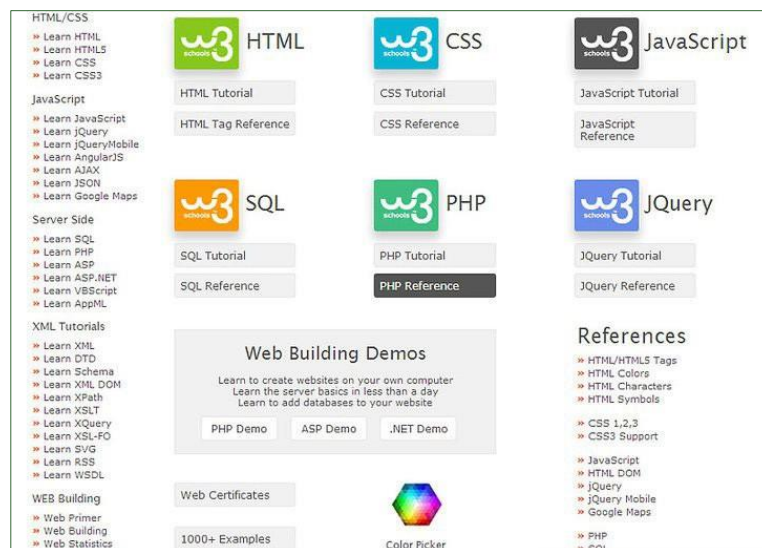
HTML/CSS
» Learn HTML
» Learn HTML5
» Learn CSS
» Learn CSS3

JavaScript
» Learn JavaScript
» Learn jQuery
» Learn jQueryMobile
» Learn AngularJS
» Learn AJAX
» Learn JSON
» Learn Google Maps

Server Side
» Learn SQL
» Learn PHP
» Learn ASP
» Learn ASP.NET
» Learn VBScript
» Learn AppML

XML Tutorials
» Learn XML
» Learn DTD
» Learn Schema
» Learn XML DOM
» Learn XPath
» Learn XSLT
» Learn XQuery
» Learn XSL-FO
» Learn SVG
» Learn RSS
» Learn WSDL

WEB Building
» Web Primer
» Web Building
» Web Statistics

w3 schools HTML
HTML Tutorial
HTML Tag Reference

w3 schools CSS
CSS Tutorial
CSS Reference

w3 schools JavaScript
JavaScript Tutorial
JavaScript Reference

w3 schools SQL
SQL Tutorial
SQL Reference

w3 schools PHP
PHP Tutorial
PHP Reference

w3 schools JQuery
JQuery Tutorial
JQuery Reference

Web Building Demos
Learn to create websites on your own computer
Learn the server basics in less than a day
Learn to add databases to your website
PHP Demo
ASP Demo
.NET Demo

Web Certificates

1000+ Examples

Color Picker

References
» HTML/HTML5 Tags
» HTML Colors
» HTML Characters
» HTML Symbols

» CSS 1,2,3
» CSS3 Support

» JavaScript
» HTML DOM
» jQuery
» jQuery Mobile
» Google Maps

» PHP
» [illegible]